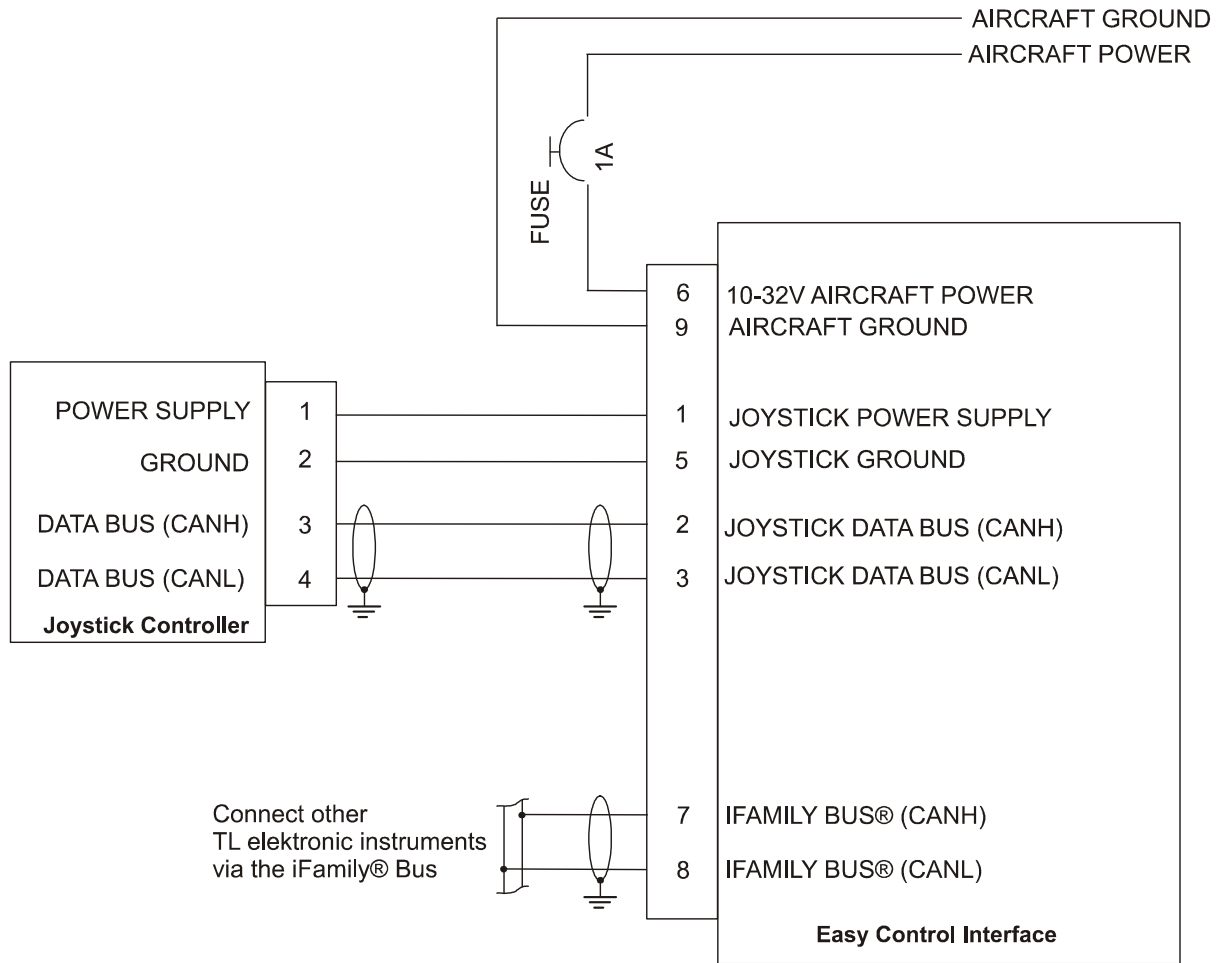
AIRCRAFT GROUND
AIRCRAFT POWER

FUSE
1A

6 10-32V AIRCRAFT POWER
9 AIRCRAFT GROUND

POWER SUPPLY 1
GROUND 2
DATA BUS (CANH) 3
DATA BUS (CANL) 4
Joystick Controller

1 JOYSTICK POWER SUPPLY
5 JOYSTICK GROUND
2 JOYSTICK DATA BUS (CANH)
3 JOYSTICK DATA BUS (CANL)

Connect other TL elektronic instruments via the iFamily® Bus

7 IFAMILY BUS® (CANH)
8 IFAMILY BUS® (CANL)

Easy Control Interface